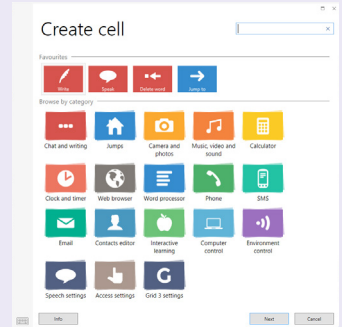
Create cell

×

Favourites

Write

Speak

Delete word

Jump to

Browse by category

Chat and writing

Jumps

Camera and photos

Music, video and sound

Calculator

Clock and timer

Web browser

Word processor

Phone

SMS

Email

Contacts editor

Interactive learning

Computer control

Environment control

Speech settings

Access settings

Grid 3 settings

Info

Next

Cancel